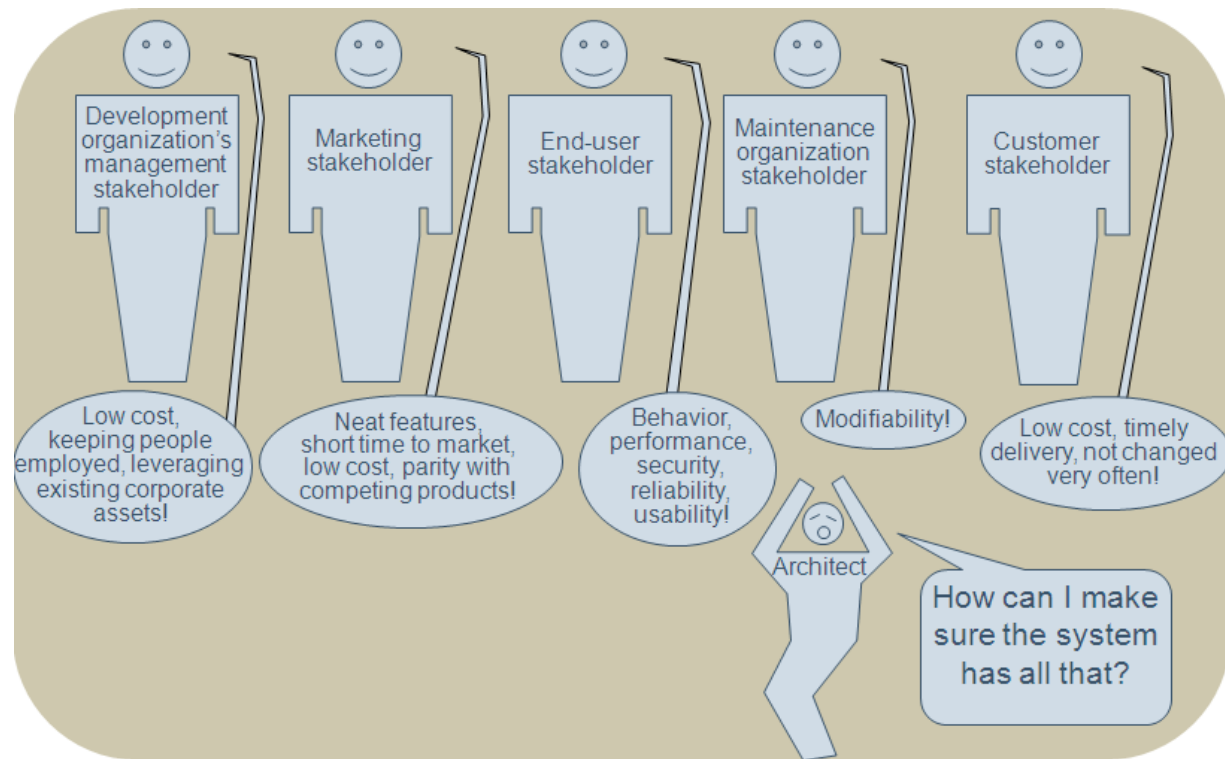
Development organization's management stakeholder

Marketing stakeholder

End-user stakeholder

Maintenance organization stakeholder

Customer stakeholder

Low cost, keeping people employed, leveraging existing corporate assets!

Neat features, short time to market, low cost, parity with competing products!

Behavior, performance, security, reliability, usability!

Modifiability!

Low cost, timely delivery, not changed very often!

Architect

How can I make sure the system has all that?